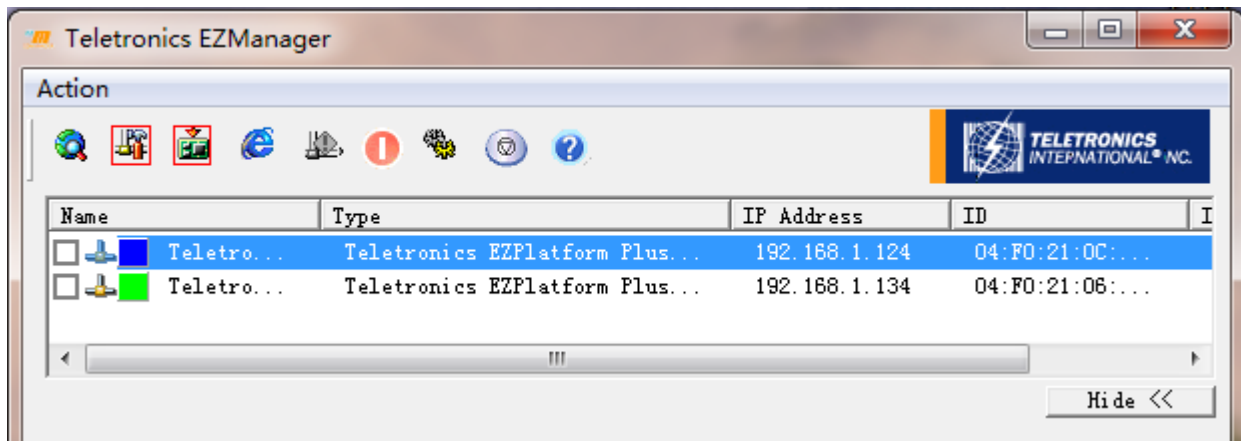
Teletronics EZManager

Action

TELETRONICS INTERNATIONAL® INC.

| Name | Type | IP Address | ID | I |
|---|---|---|---|---|
| Teletro... | Teletronics EZPlatform Plus... | 192.168.1.124 | 04:F0:21:0C:... | |
| Teletro... | Teletronics EZPlatform Plus... | 192.168.1.134 | 04:F0:21:06:... | |

Hide <<